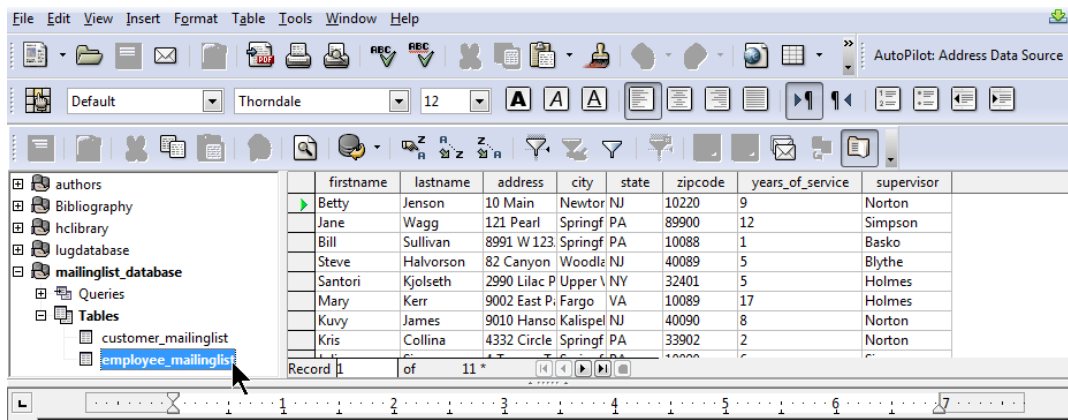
File Edit View Insert Format Table Tools Window Help

AutoPilot: Address Data Source

Default Thorndale 12

authors
Bibliography
hclibrary
lugdatabase
mailinglist_database
Queries
Tables
customer_mailinglist
employee_mailinglist

| firstname | lastname | address | city | state | zipcode | years_of_service | supervisor |
|---|---|---|---|---|---|---|---|
| Betty | Jenson | 10 Main | Newtor | NJ | 10220 | 9 | Norton |
| Jane | Wagg | 121 Pearl | Springf | PA | 89900 | 12 | Simpson |
| Bill | Sullivan | 8991 W 123 | Springf | PA | 10088 | 1 | Basko |
| Steve | Halvorson | 82 Canyon | Woodla | NJ | 40089 | 5 | Blythe |
| Santori | Kjolseth | 2990 Lilac P | Upper \ | NY | 32401 | 5 | Holmes |
| Mary | Kerr | 9002 East P | Fargo | VA | 10089 | 17 | Holmes |
| Kuvy | James | 9010 Hanso | Kalispel | NJ | 40090 | 8 | Norton |
| Kris | Collina | 4332 Circle | Springf | PA | 33902 | 2 | Norton |

Record 1 of 11 *

1 2 3 4 5 6 7